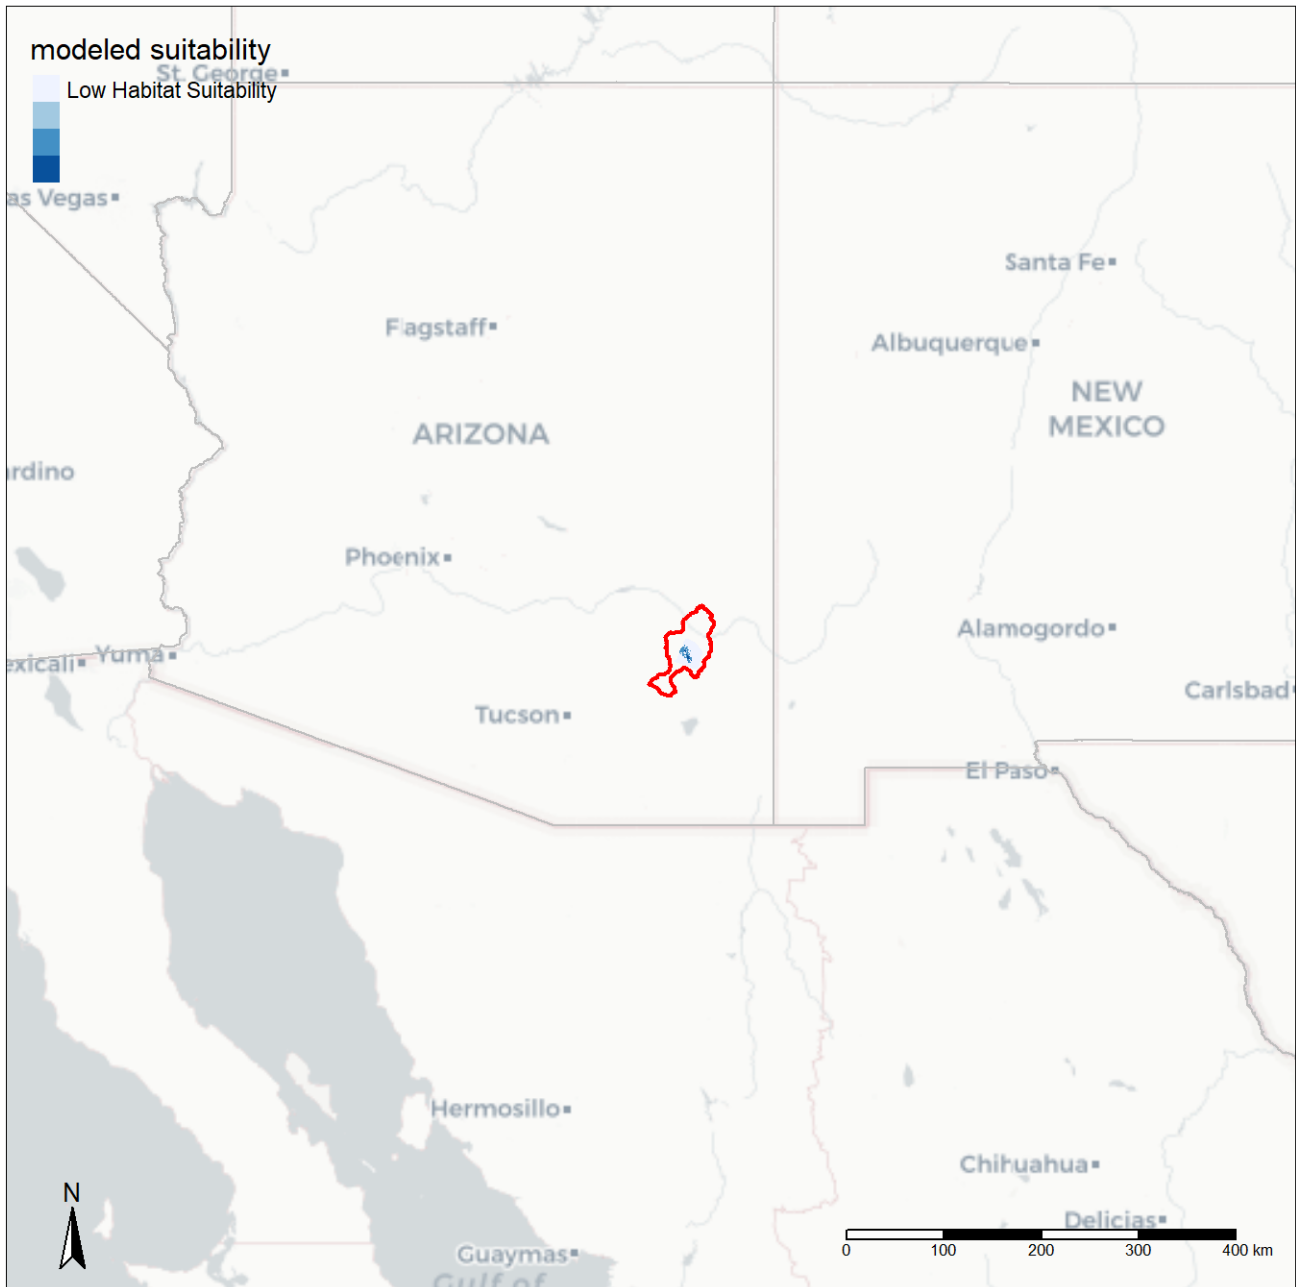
modeled suitability
Low Habitat Suitability

St. George
as Vegas
Flagstaff
ARIZONA
Santa Fe
Albuquerque
NEW MEXICO
rdino
Phoenix
Alamogordo
exicali
Yuma
Tucson
Carlsbad
El Paso
Hermosillo
Chihuahua
Delicias
Guaymas
Gulf of

N

0 100 200 300 400 km